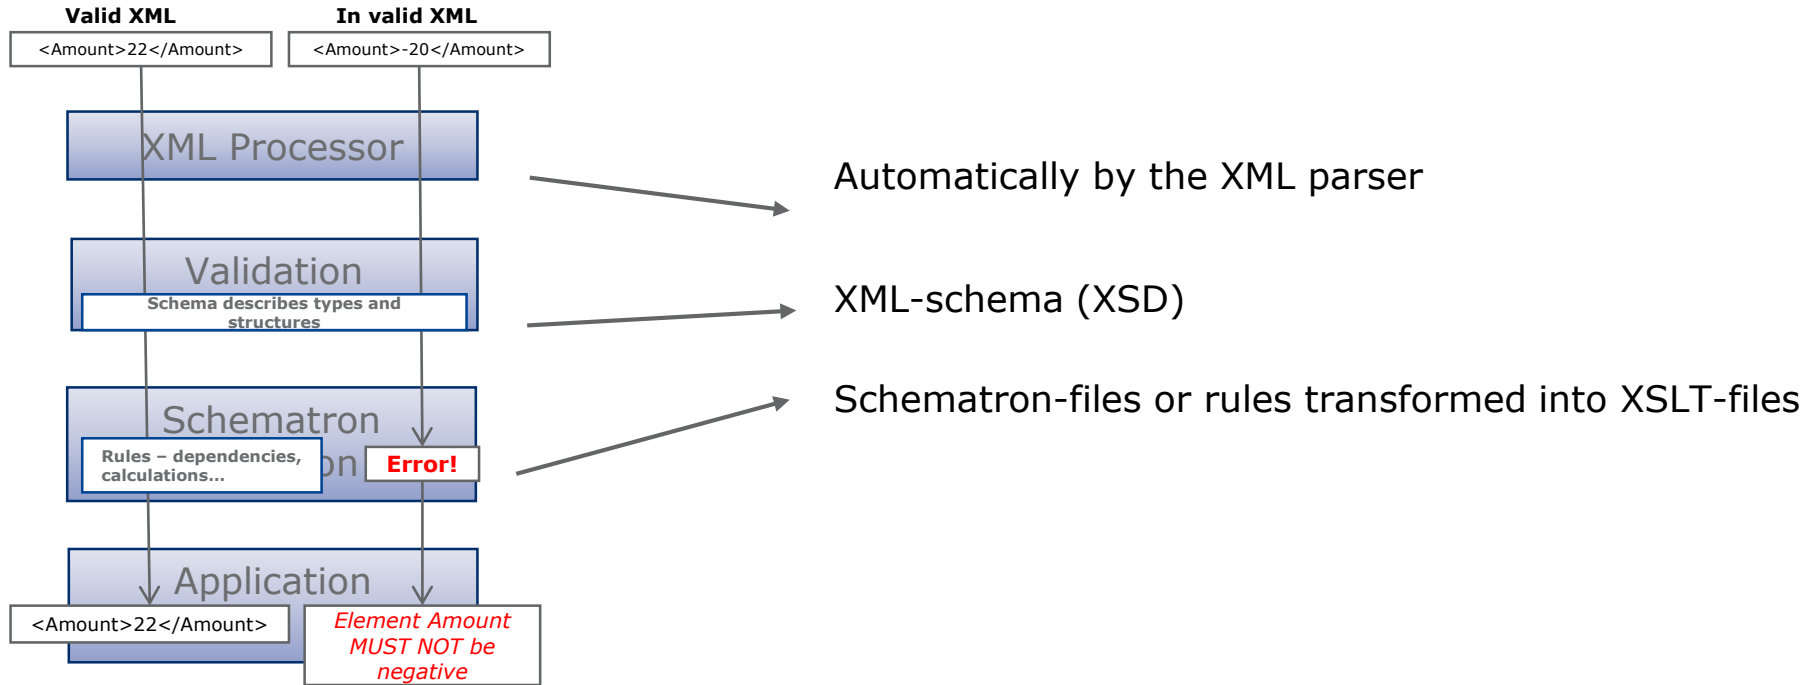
Valid XML

In valid XML

<Amount>22</Amount>

<Amount>-20</Amount>

XML Processor

Automatically by the XML parser

Validation

Schema describes types and structures

XML-schema (XSD)

Schematron

Schematron-files or rules transformed into XSLT-files

Rules – dependencies, calculations...

on

Error!

Application

<Amount>22</Amount>

Element Amount MUST NOT be negative